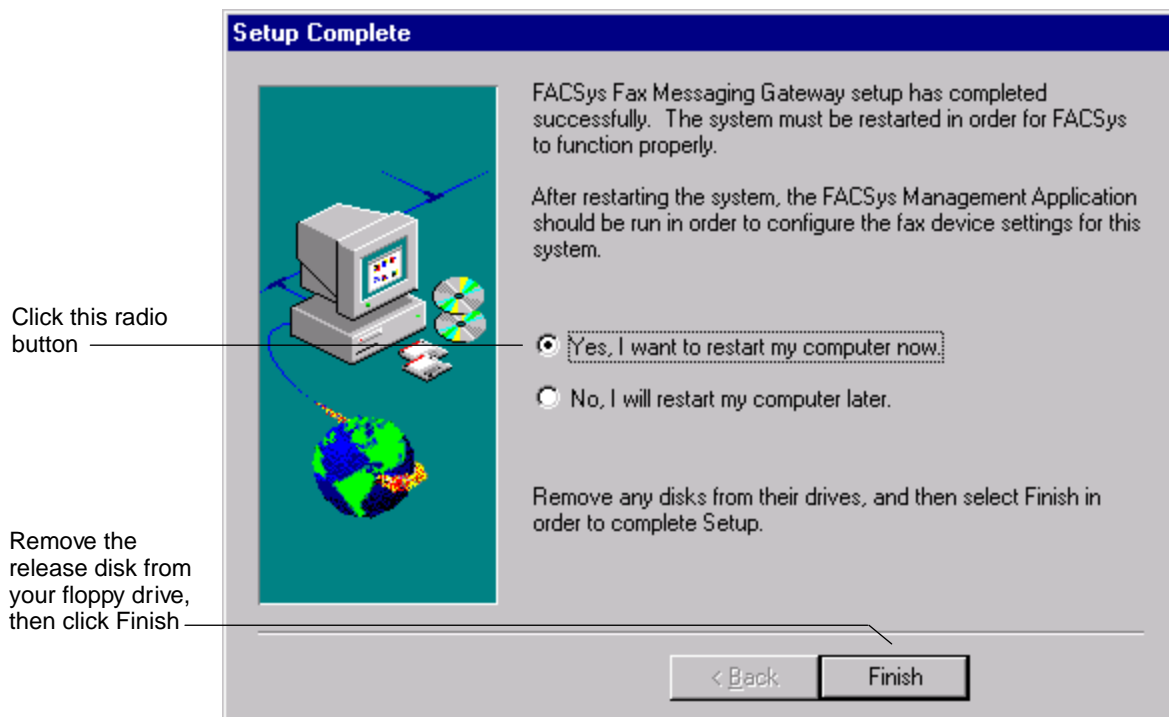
Setup Complete

FACSys Fax Messaging Gateway setup has completed successfully. The system must be restarted in order for FACSys to function properly.

After restarting the system, the FACSys Management Application should be run in order to configure the fax device settings for this system.

Click this radio button

Yes, I want to restart my computer now.

No, I will restart my computer later.

Remove any disks from their drives, and then select Finish in order to complete Setup.

Remove the release disk from your floppy drive, then click Finish

< Back

Finish